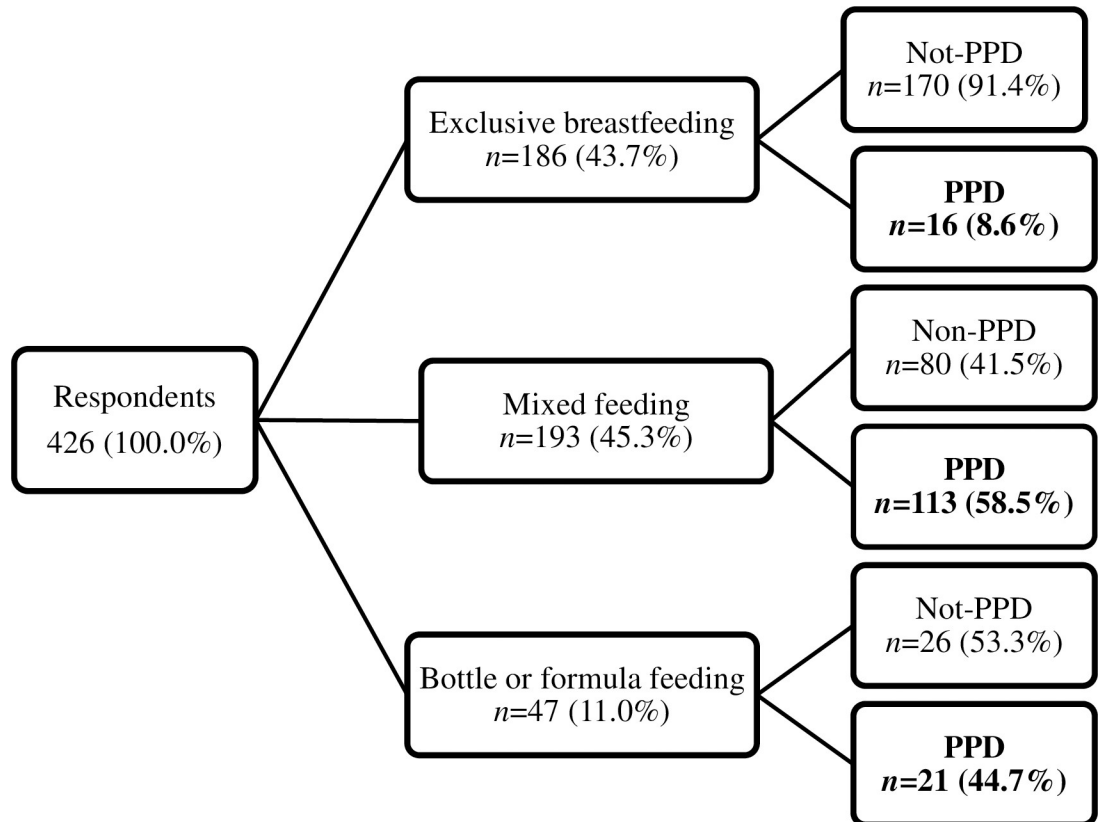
Respondents
426 (100.0%)

Exclusive breastfeeding
$n$=186 (43.7%)

Not-PPD
$n$=170 (91.4%)

**PPD**
***n*=16 (8.6%)**

Mixed feeding
$n$=193 (45.3%)

Non-PPD
$n$=80 (41.5%)

**PPD**
***n*=113 (58.5%)**

Bottle or formula feeding
$n$=47 (11.0%)

Not-PPD
$n$=26 (53.3%)

**PPD**
***n*=21 (44.7%)**